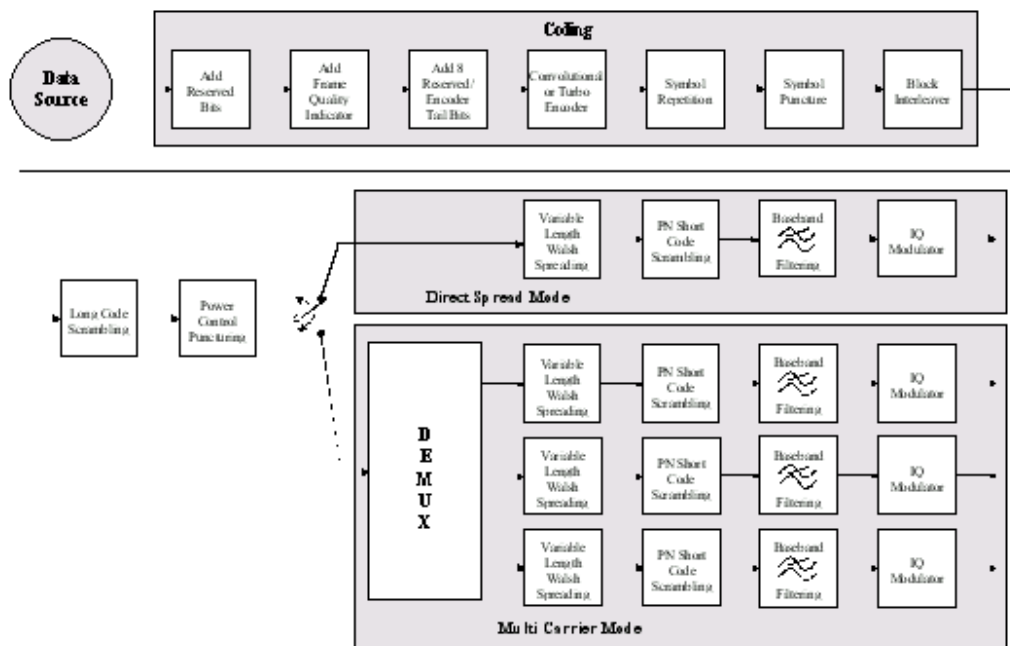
Coding

Data Source

Add Reserved Bits

Add Frame Quality Indicator

Add 8 Reserved/ Encoder Tail Bits

Convolutional or Turbo Encoder

Symbol Repetition

Symbol Puncture

Block Interleaver

Long Code Scrambling

Power Control Puncturing

Variable Length Walsh Spreading

PN Short Code Scrambling

Baseband Filtering

IQ Modulator

Direct Spread Mode

D E M U X

Variable Length Walsh Spreading

PN Short Code Scrambling

Baseband Filtering

IQ Modulator

Variable Length Walsh Spreading

PN Short Code Scrambling

Baseband Filtering

IQ Modulator

Variable Length Walsh Spreading

PN Short Code Scrambling

Baseband Filtering

IQ Modulator

Multi Carrier Mode